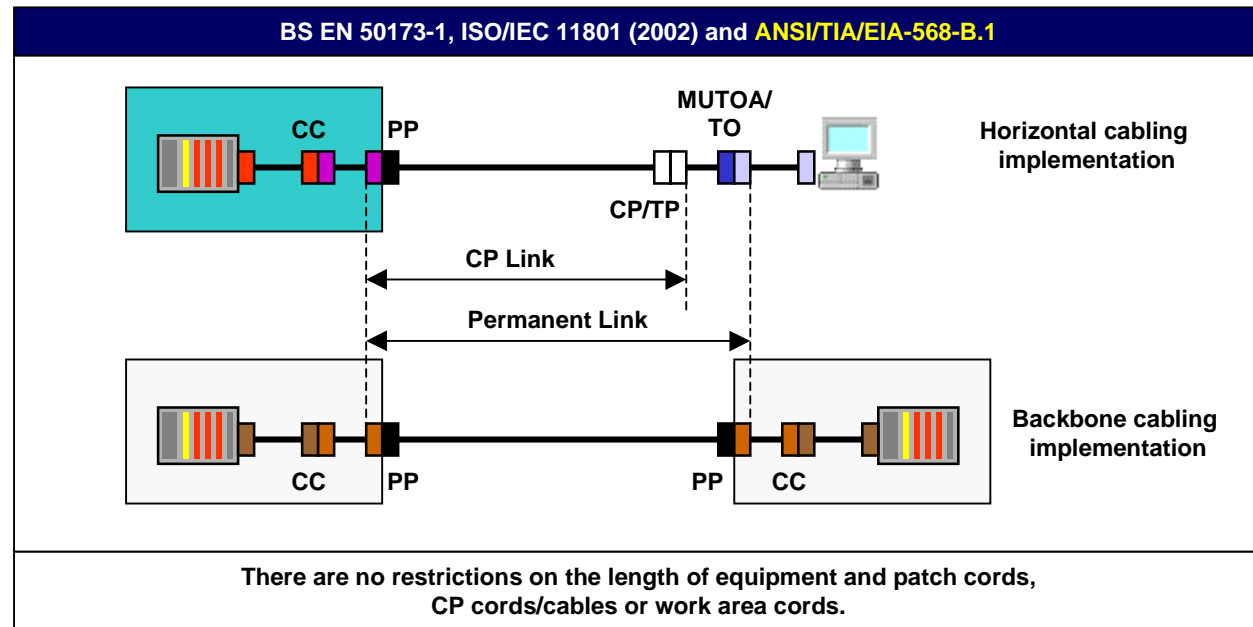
BS EN 50173-1, ISO/IEC 11801 (2002) and ANSI/TIA/EIA-568-B.1

CC

PP

MUTOA/
TO

Horizontal cabling implementation

CP/TP

CP Link

Permanent Link

Backbone cabling implementation

CC

PP

PP

CC

There are no restrictions on the length of equipment and patch cords, CP cords/cables or work area cords.